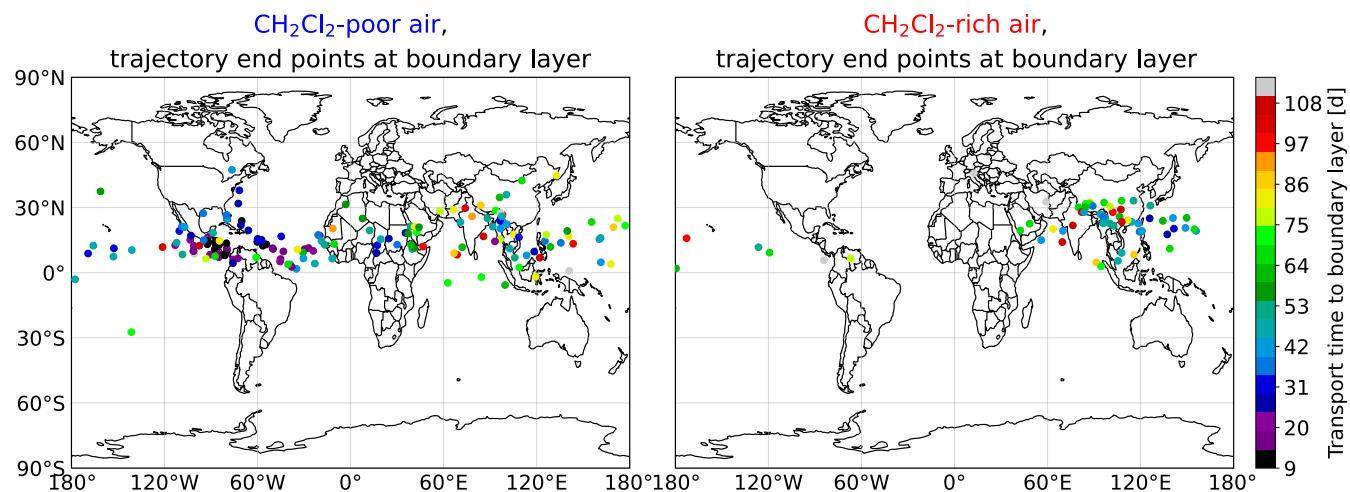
$CH_2Cl_2$-poor air,
trajectory end points at boundary layer

90°N
60°N
30°N
0°
30°S
60°S
90°S

180° 120°W 60°W 0° 60°E 120°E 180°

$CH_2Cl_2$-rich air,
trajectory end points at boundary layer

180° 120°W 60°W 0° 60°E 120°E 180°

Transport time to boundary layer [d]
108
97
86
75
64
53
42
31
20
9